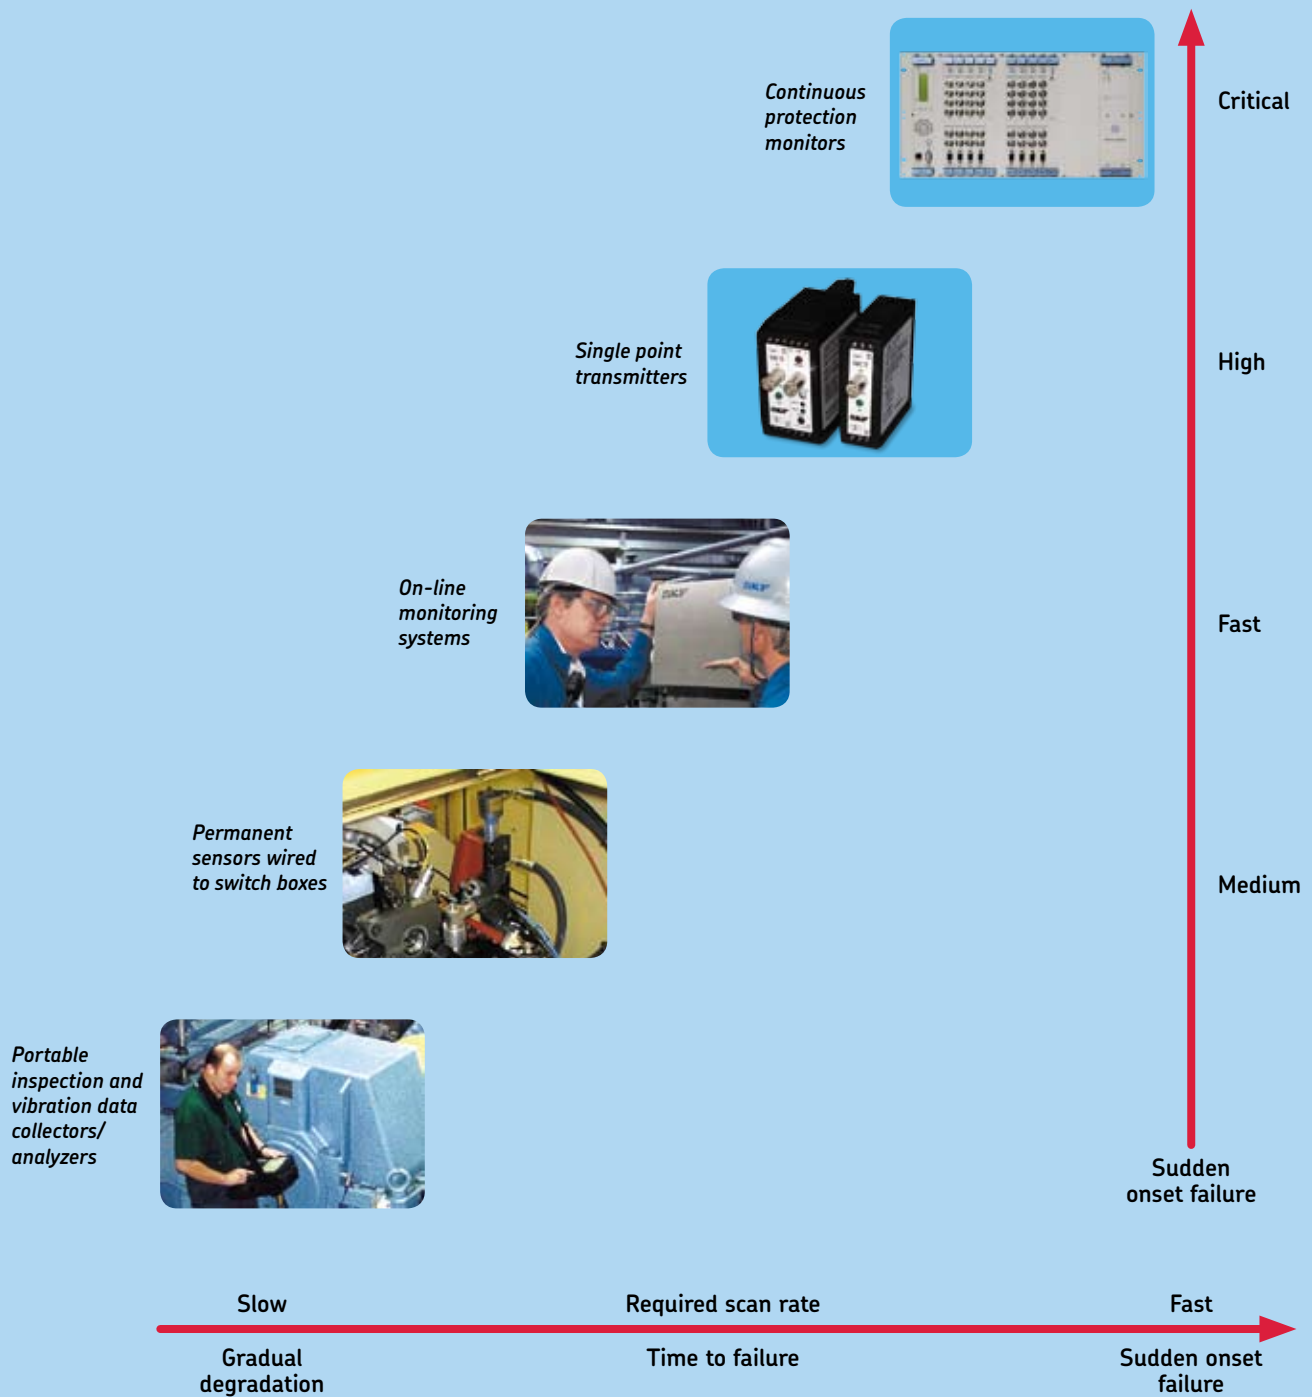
Continuous protection monitors

Critical

Single point transmitters

High

On-line monitoring systems

Fast

Permanent sensors wired to switch boxes

Medium

Portable inspection and vibration data collectors/ analyzers

Sudden onset failure

Slow

Required scan rate

Fast

Gradual degradation

Time to failure

Sudden onset failure